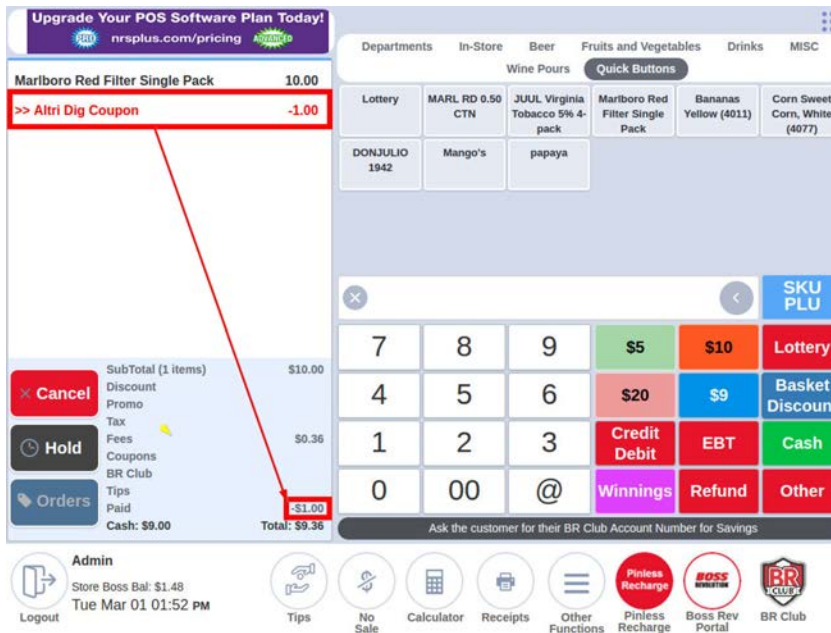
Upgrade Your POS Software Plan Today!
PRO nrsplus.com/pricing ADVANCED

Marlboro Red Filter Single Pack 10.00
>> Altri Dig Coupon -1.00

SubTotal (1 items) $10.00
Discount
Promo
Tax
Fees $0.36
Coupons
BR Club
Tips
Paid -$1.00
Cash: $9.00 Total: $9.36

Cancel
Hold
Orders

Departments In-Store Beer Fruits and Vegetables Drinks MISC
Wine Pours Quick Buttons

| Lottery | MARL RD 0.50 CTN | JUUL Virginia Tobacco 5% 4-pack | Marlboro Red Filter Single Pack | Bananas Yellow (4011) | Corn Sweet Corn, White (4077) |
|---|---|---|---|---|---|
| DONJULIO 1942 | Mango's | papaya | | | |

SKU PLU

| 7 | 8 | 9 | $5 | $10 | Lottery |
|---|---|---|---|---|---|
| 4 | 5 | 6 | $20 | $9 | Basket Discoun |
| 1 | 2 | 3 | Credit Debit | EBT | Cash |
| 0 | 00 | @ | Winnings | Refund | Other |

Ask the customer for their BR Club Account Number for Savings

Admin
Store Boss Bal: $1.48
Tue Mar 01 01:52 PM
Logout

Tips
No Sale
Calculator
Receipts
Other Functions
Pinless Recharge
Pinless Recharge
BOSS REVOLUTION
Boss Rev Portal
BR CLUB
BR Club